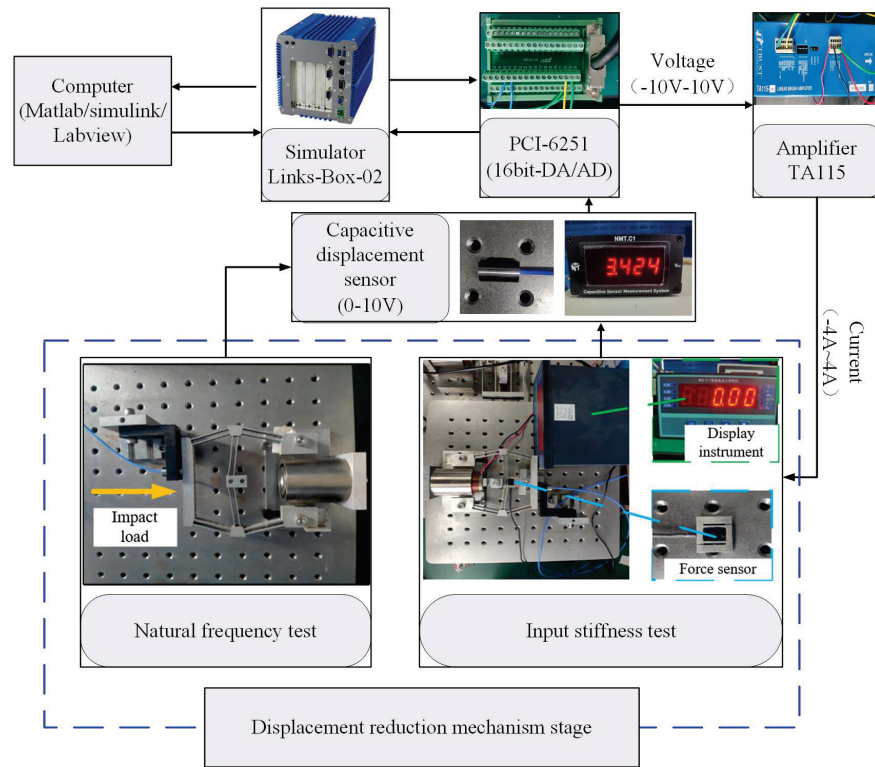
Computer (Matlab/simulink/ Labview)

Simulator Links-Box-02

PCI-6251 (16bit-DA/AD)

Voltage （-10V-10V）

TA115

Amplifier TA115

Capacitive displacement sensor (0-10V)

NMT.C1

3.424

Capacitive Sensor Measurement System

Current （-4A~4A）

0.00

Display instrument

Impact load

Force sensor

Natural frequency test

Input stiffness test

Displacement reduction mechanism stage